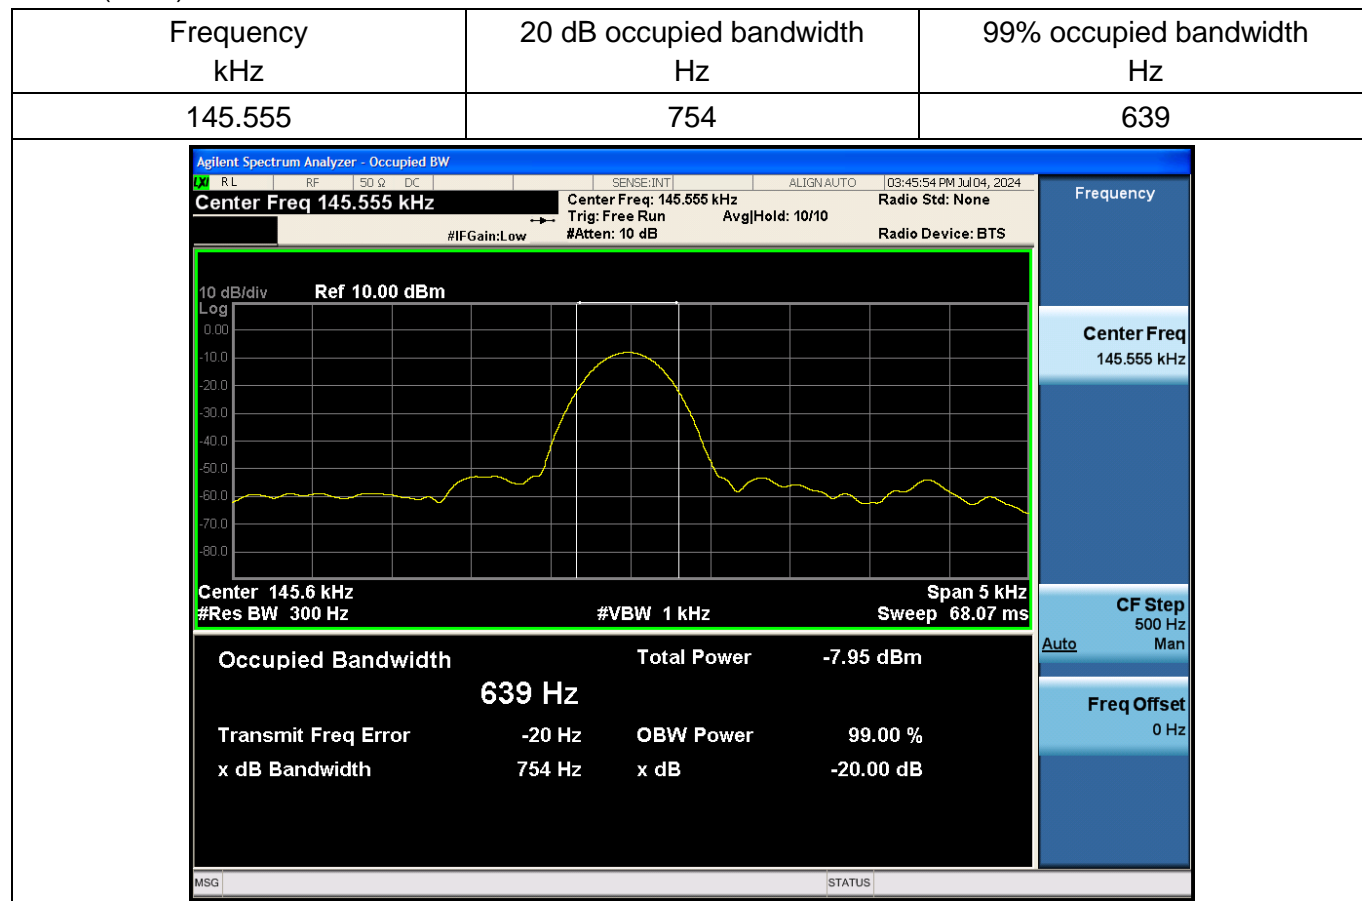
| Frequency kHz | 20 dB occupied bandwidth Hz | 99% occupied bandwidth Hz |
|---|---|---|
| 145.555 | 754 | 639 |

Agilent Spectrum Analyzer - Occupied BW
RL RF 50 Ω DC SENSE:INT ALIGN AUTO 03:45:54 PM Jul 04, 2024
Center Freq 145.555 kHz
Center Freq: 145.555 kHz
Trig: Free Run Avg|Hold: 10/10
#IFGain:Low #Atten: 10 dB
Radio Std: None
Radio Device: BTS

10 dB/div Ref 10.00 dBm
Log
0.00
-10.0
-20.0
-30.0
-40.0
-50.0
-60.0
-70.0
-80.0

Center 145.6 kHz
#Res BW 300 Hz
#VBW 1 kHz
Span 5 kHz
Sweep 68.07 ms

Occupied Bandwidth
639 Hz
Total Power -7.95 dBm
Transmit Freq Error -20 Hz
OBW Power 99.00 %
x dB Bandwidth 754 Hz
x dB -20.00 dB

Frequency
Center Freq
145.555 kHz
CF Step
500 Hz
Auto Man
Freq Offset
0 Hz

MSG
STATUS